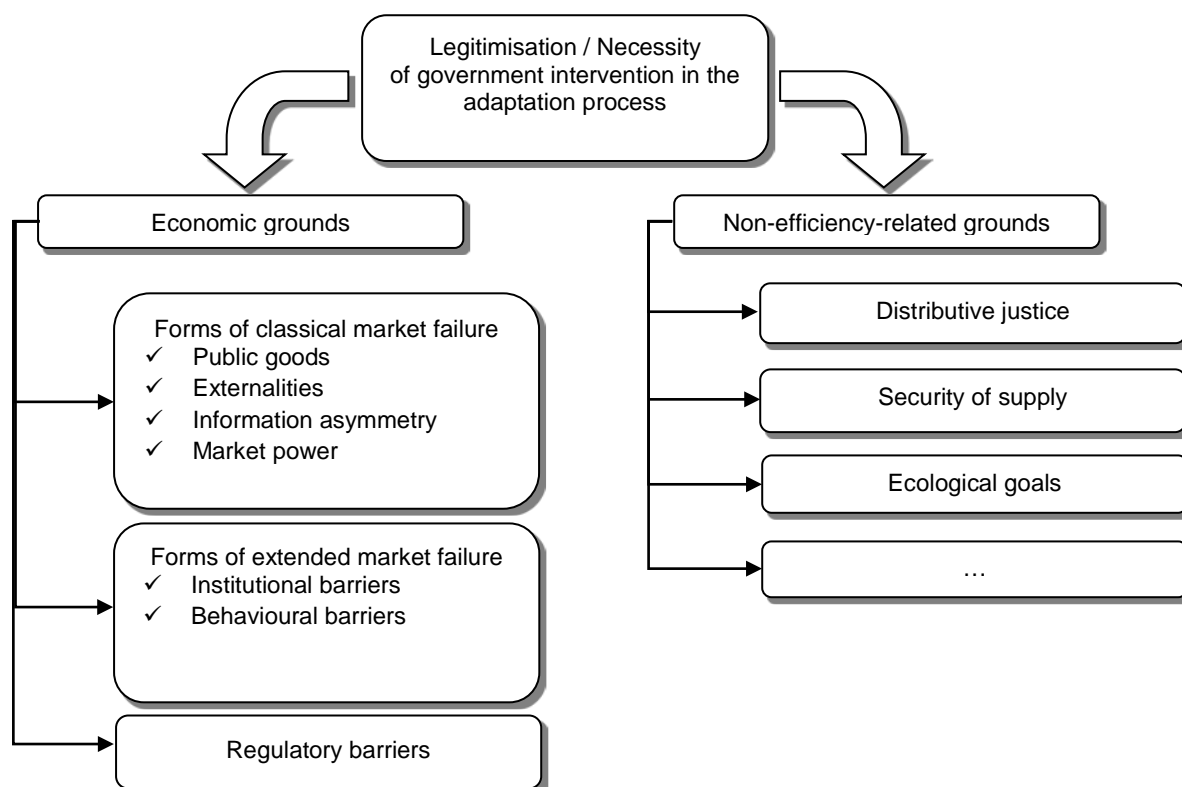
Legitimisation / Necessity of government intervention in the adaptation process

Economic grounds

Forms of classical market failure
✓ Public goods
✓ Externalities
✓ Information asymmetry
✓ Market power

Forms of extended market failure
✓ Institutional barriers
✓ Behavioural barriers

Regulatory barriers

Non-efficiency-related grounds

Distributive justice

Security of supply

Ecological goals

…